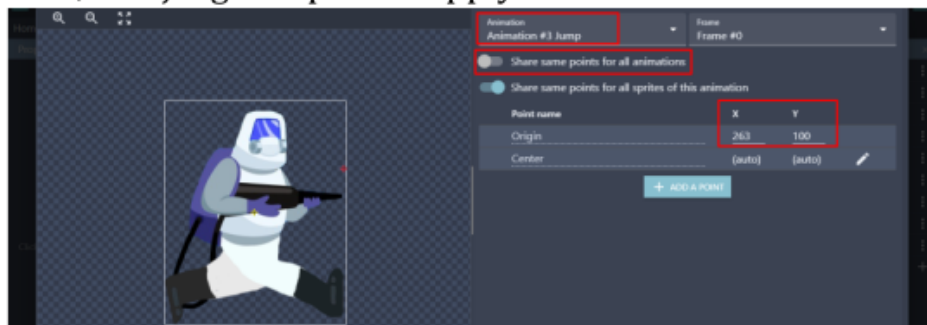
Animation
Animation #3 Jump

Frame
Frame #0

Share same points for all animations

Share same points for all sprites of this animation

| Point name | X | Y |
|---|---|---|
| Origin | 263 | 100 |
| Center | (auto) | (auto) |

+ ADD A POINT